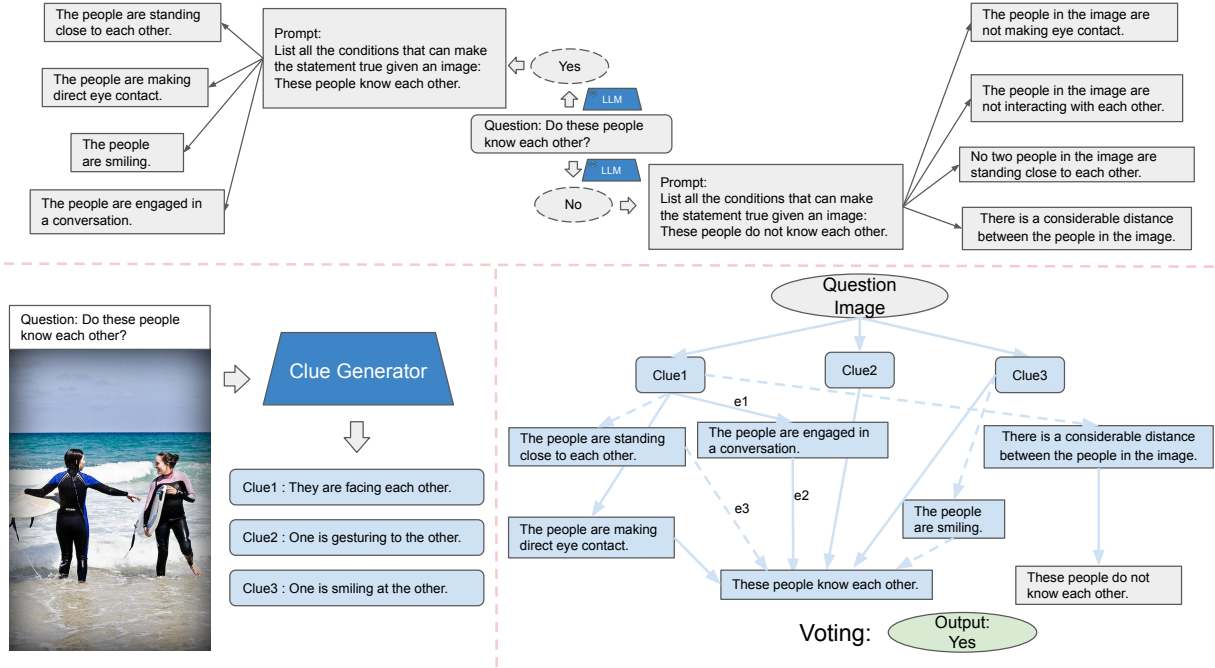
The people are standing close to each other.

The people are making direct eye contact.

The people are smiling.

The people are engaged in a conversation.

Prompt:
List all the conditions that can make the statement true given an image:
These people know each other.

Yes

LLM

Question: Do these people know each other?

LLM

No

Prompt:
List all the conditions that can make the statement true given an image:
These people do not know each other.

The people in the image are not making eye contact.

The people in the image are not interacting with each other.

No two people in the image are standing close to each other.

There is a considerable distance between the people in the image.

Question: Do these people know each other?

Clue Generator

Clue1 : They are facing each other.

Clue2 : One is gesturing to the other.

Clue3 : One is smiling at the other.

Question
Image

Clue1

Clue2

Clue3

e1

The people are standing close to each other.

The people are engaged in a conversation.

There is a considerable distance between the people in the image.

e2

e3

The people are making direct eye contact.

The people are smiling.

These people know each other.

These people do not know each other.

Voting:

Output:
Yes